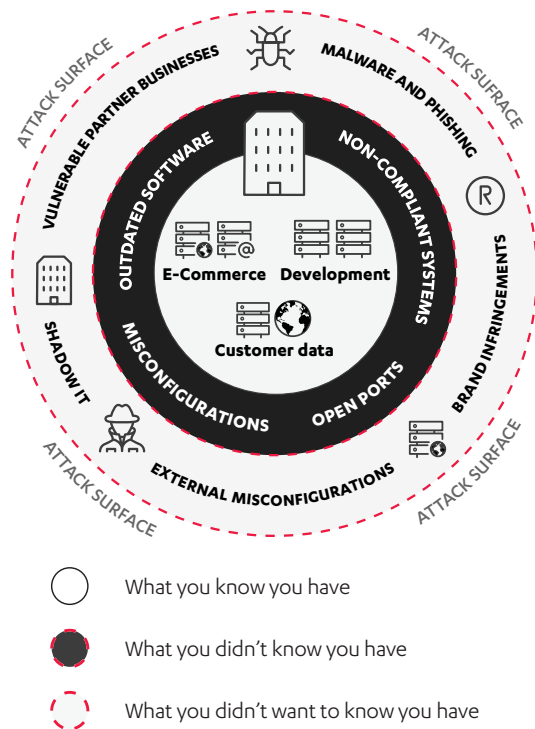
ATTACK SURFACE
VULNERABLE PARTNER BUSINESSES
MALWARE AND PHISHING
ATTACK SURFACE
OUTDATED SOFTWARE
NON-COMPLIANT SYSTEMS
E-Commerce
Development
Customer data
SHADOW IT
BRAND INFRINGEMENTS
MISCONFIGURATIONS
OPEN PORTS
ATTACK SURFACE
EXTERNAL MISCONFIGURATIONS
ATTACK SURFACE

What you know you have

What you didn’t know you have

What you didn’t want to know you have